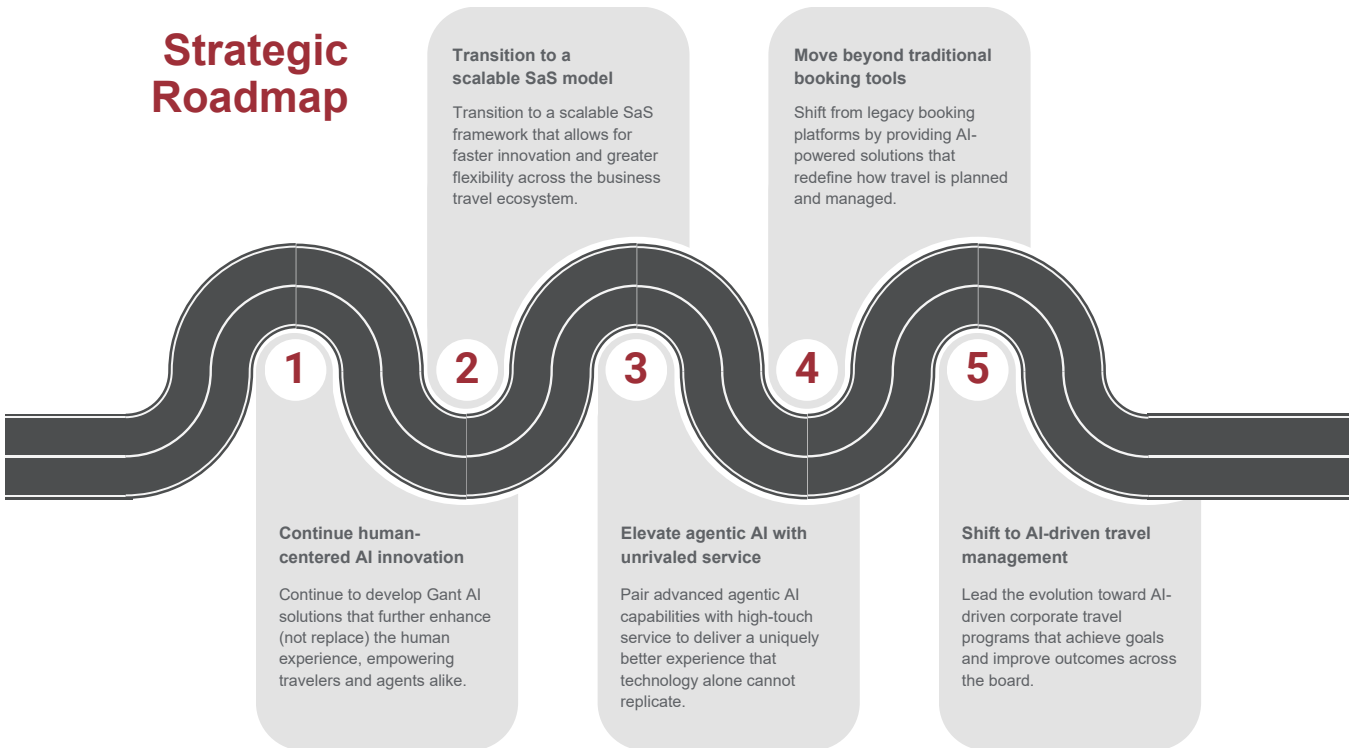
Strategic Roadmap

1

Continue human-centered AI innovation

Continue to develop Gant AI solutions that further enhance (not replace) the human experience, empowering travelers and agents alike.

2

Transition to a scalable SaS model

Transition to a scalable SaS framework that allows for faster innovation and greater flexibility across the business travel ecosystem.

3

Elevate agentic AI with unrivaled service

Pair advanced agentic AI capabilities with high-touch service to deliver a uniquely better experience that technology alone cannot replicate.

4

Move beyond traditional booking tools

Shift from legacy booking platforms by providing AI-powered solutions that redefine how travel is planned and managed.

5

Shift to AI-driven travel management

Lead the evolution toward AI-driven corporate travel programs that achieve goals and improve outcomes across the board.